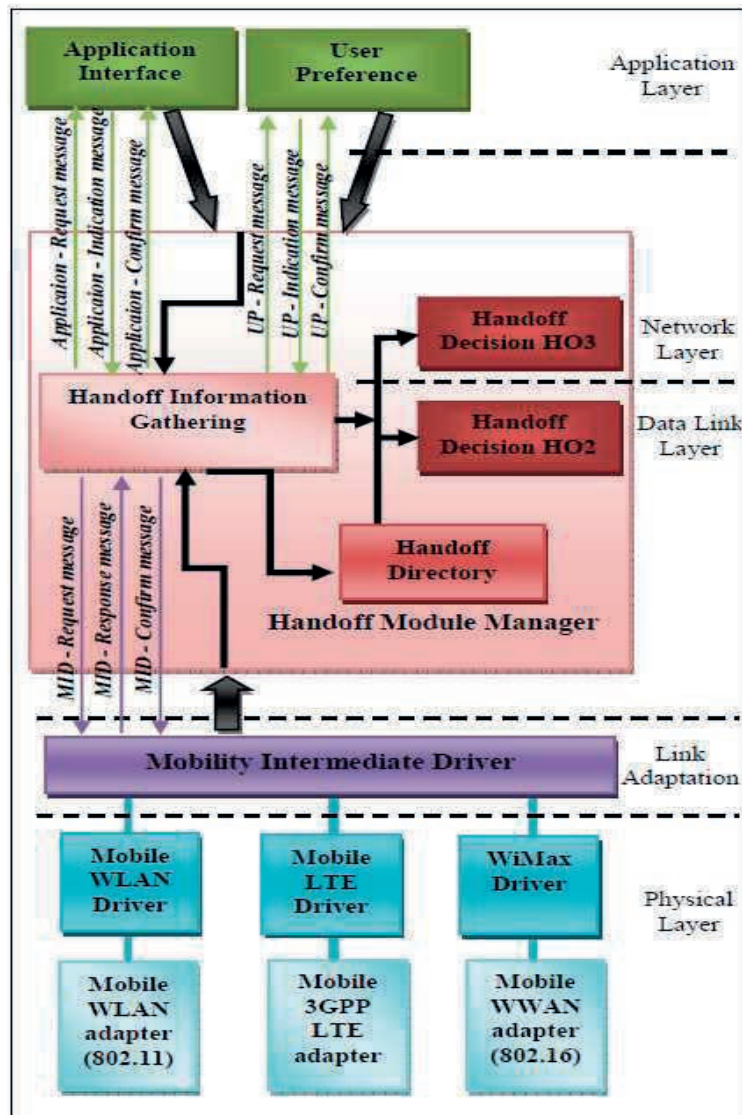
Application Interface

User Preference

Application Layer

Applicaion - Request message

Applicaion - Indication message

Applicaion - Confirm message

UP - Request message

UP - Indication message

UP - Confirm message

Handoff Decision HO3

Network Layer

Handoff Information Gathering

Handoff Decision HO2

Data Link Layer

MID - Request message

MID - Response message

MID - Confirm message

Handoff Directory

Handoff Module Manager

Mobility Intermediate Driver

Link Adaptation

Mobile WLAN Driver

Mobile LTE Driver

WiMax Driver

Physical Layer

Mobile WLAN adapter (802.11)

Mobile 3GPP LTE adapter

Mobile WWAN adapter (802.16)